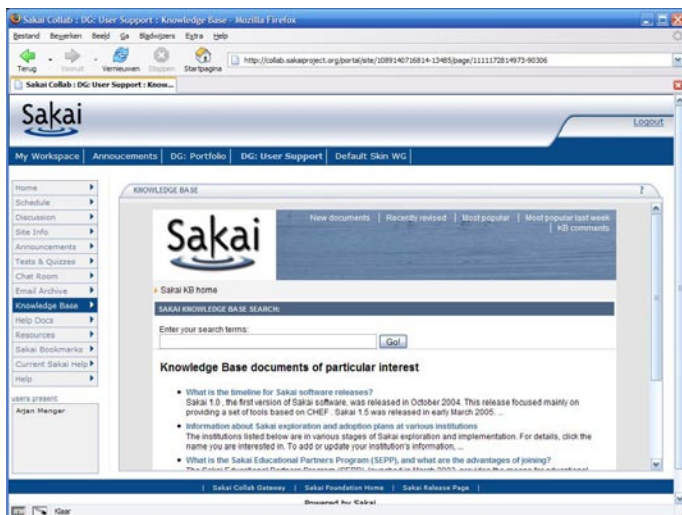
Sakai Collab : DG: User Support : Knowledge Base - Mozilla Firefox

Bestand Bewerken Beeld Ga Bladwijzers Extra Help

Terug Vooruit Vernieuwen Stoppen Startpagina

http://collab.sakaiproject.org/portal/site/1089140716814-13485/page/1111172814973-90306

Sakai Collab : DG: User Support : Know...

Sakai

Logout

My Workspace | Annoucements | DG: Portfolio | DG: User Support | Default Skin WG

Home
Schedule
Discussion
Site Info
Announcements
Tests & Quizzes
Chat Room
Email Archive
Knowledge Base
Help Docs
Resources
Sakai Bookmarks
Current Sakai Help
Help

users present:
Arjan Menger

KNOWLEDGE BASE

?

Sakai

New documents | Recently revised | Most popular | Most popular last week | KB comments

Sakai KB home

SAKAI KNOWLEDGE BASE SEARCH:

Enter your search terms:

Go!

Knowledge Base documents of particular interest

What is the timeline for Sakai software releases?
Sakai 1.0 , the first version of Sakai software, was released in October 2004. This release focused mainly on providing a set of tools based on CHEF . Sakai 1.5 was released in early March 2005. ...

Information about Sakai exploration and adoption plans at various institutions
The institutions listed below are in various stages of Sakai exploration and implementation. For details, click the name you are interested in. To add or update your institution's information, ...

What is the Sakai Educational Partners Program (SEPP), and what are the advantages of joining?
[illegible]

| Sakai Collab Gateway | Sakai Foundation Home | Sakai Release Page |

Powered by Sakai

Klaar